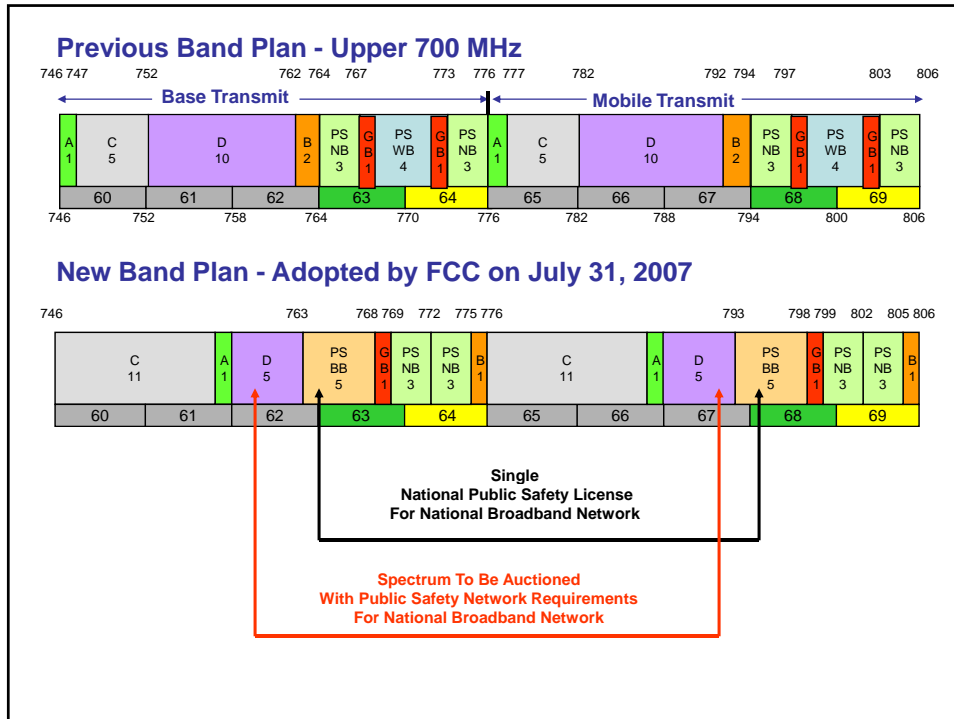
Previous Band Plan - Upper 700 MHz

746 747 752 762 764 767 773 776 777 782 792 794 797 803 806

Base Transmit

Mobile Transmit

| A 1 | C 5 | D 10 | B 2 | PS NB 3 | G B 1 | PS WB 4 | G B 1 | PS NB 3 | A 1 | C 5 | D 10 | B 2 | PS NB 3 | G B 1 | PS WB 4 | G B 1 | PS NB 3 |
|---|---|---|---|---|---|---|---|---|---|---|---|---|---|---|---|---|---|

| 60 | 61 | 62 | 63 | 64 | 65 | 66 | 67 | 68 | 69 |
|---|---|---|---|---|---|---|---|---|---|

746 752 758 764 770 776 782 788 794 800 806

New Band Plan - Adopted by FCC on July 31, 2007

746 763 768 769 772 775 776 793 798 799 802 805 806

| C 11 | A 1 | D 5 | PS BB 5 | G B 1 | PS NB 3 | PS NB 3 | B 1 | C 11 | A 1 | D 5 | PS BB 5 | G B 1 | PS NB 3 | PS NB 3 | B 1 |
|---|---|---|---|---|---|---|---|---|---|---|---|---|---|---|---|

| 60 | 61 | 62 | 63 | 64 | 65 | 66 | 67 | 68 | 69 |
|---|---|---|---|---|---|---|---|---|---|

Single
National Public Safety License
For National Broadband Network

Spectrum To Be Auctioned
With Public Safety Network Requirements
For National Broadband Network